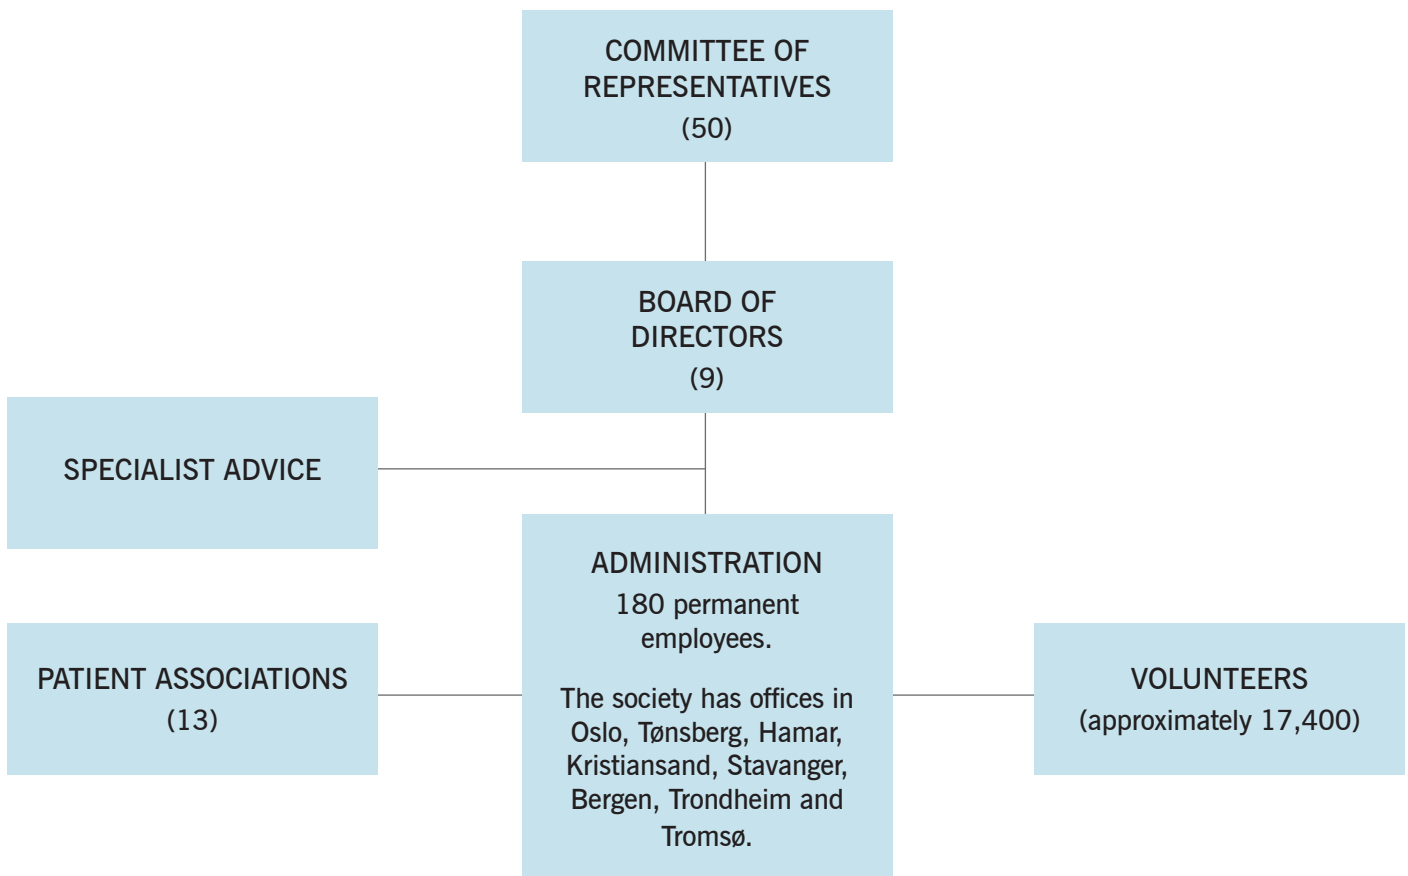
COMMITTEE OF REPRESENTATIVES
(50)

BOARD OF DIRECTORS
(9)

SPECIALIST ADVICE

PATIENT ASSOCIATIONS
(13)

ADMINISTRATION
180 permanent employees.

The society has offices in Oslo, Tønsberg, Hamar, Kristiansand, Stavanger, Bergen, Trondheim and Tromsø.

VOLUNTEERS
(approximately 17,400)